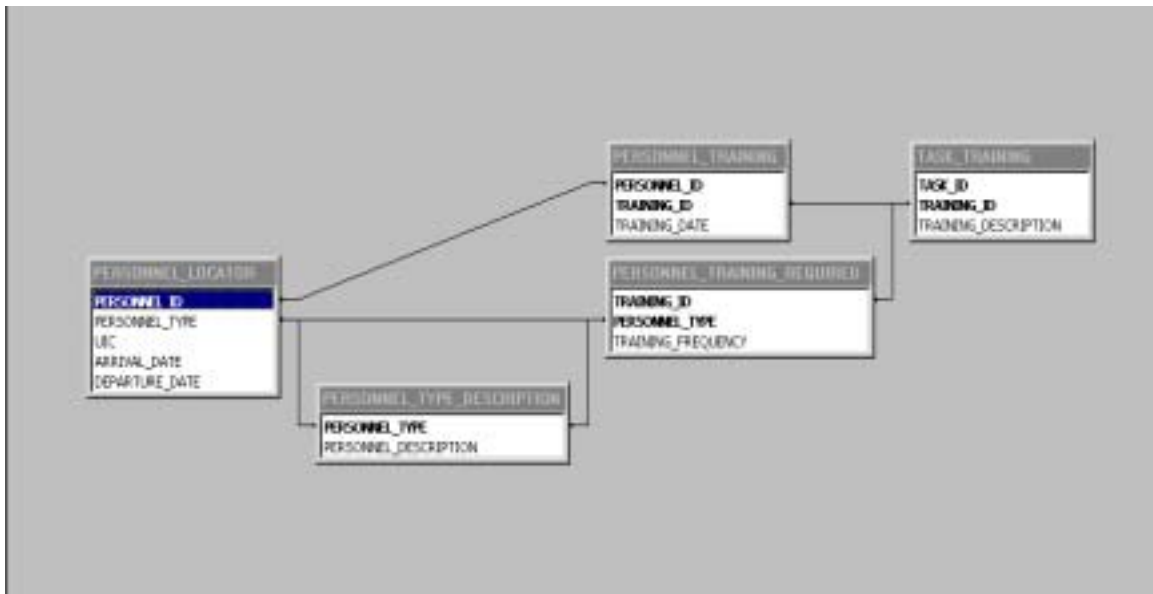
PERSONNEL_TRAINING
PERSONNEL_ID
TRAINING_ID
TRAINING_DATE

TASK_TRAINING
TASK_ID
TRAINING_ID
TRAINING_DESCRIPTION

PERSONNEL_LOCATOR
PERSONNEL_ID
PERSONNEL_TYPE
UIC
ARRIVAL_DATE
DEPARTURE_DATE

PERSONNEL_TRAINING_REQUIRED
TRAINING_ID
PERSONNEL_TYPE
TRAINING_FREQUENCY

PERSONNEL_TYPE_DESCRIPTION
PERSONNEL_TYPE
PERSONNEL_DESCRIPTION